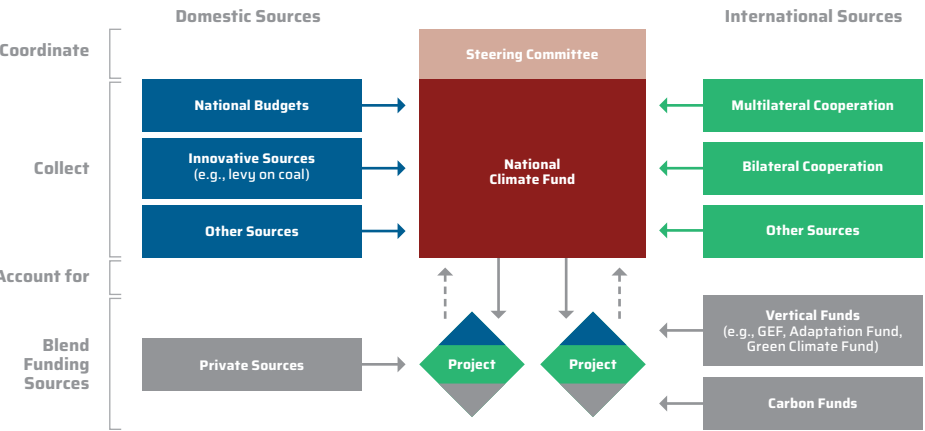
Domestic Sources

International Sources

Coordinate

Steering Committee

Collect

National Budgets

Innovative Sources (e.g., levy on coal)

Other Sources

National Climate Fund

Multilateral Cooperation

Bilateral Cooperation

Other Sources

Account for

Blend Funding Sources

Private Sources

Project

Project

Vertical Funds (e.g., GEF, Adaptation Fund, Green Climate Fund)

Carbon Funds